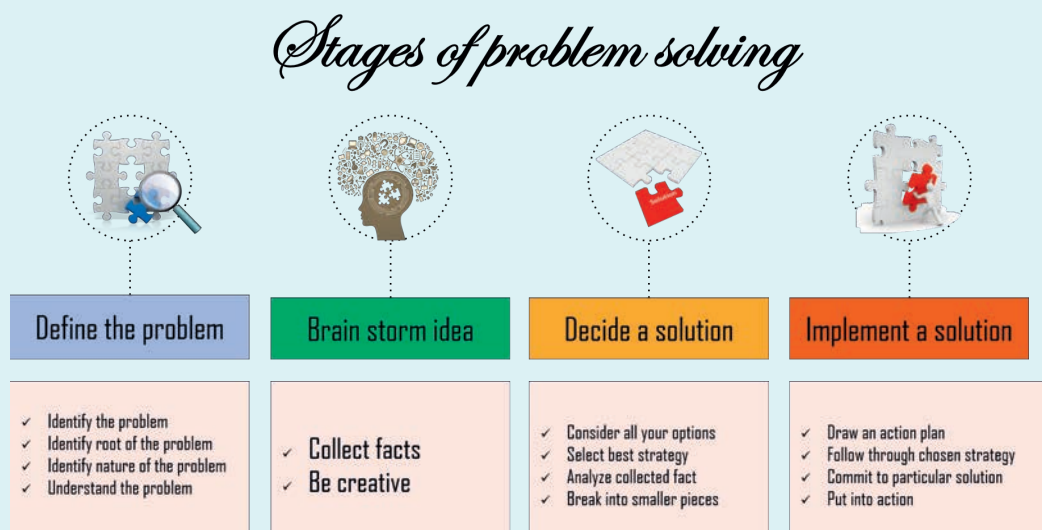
Stages of problem solving

Define the problem

Brain storm idea

Decide a solution

Implement a solution

✓ Identify the problem
✓ Identify root of the problem
✓ Identify nature of the problem
✓ Understand the problem

✓ Collect facts
✓ Be creative

✓ Consider all your options
✓ Select best strategy
✓ Analyze collected fact
✓ Break into smaller pieces

✓ Draw an action plan
✓ Follow through chosen strategy
✓ Commit to particular solution
✓ Put into action